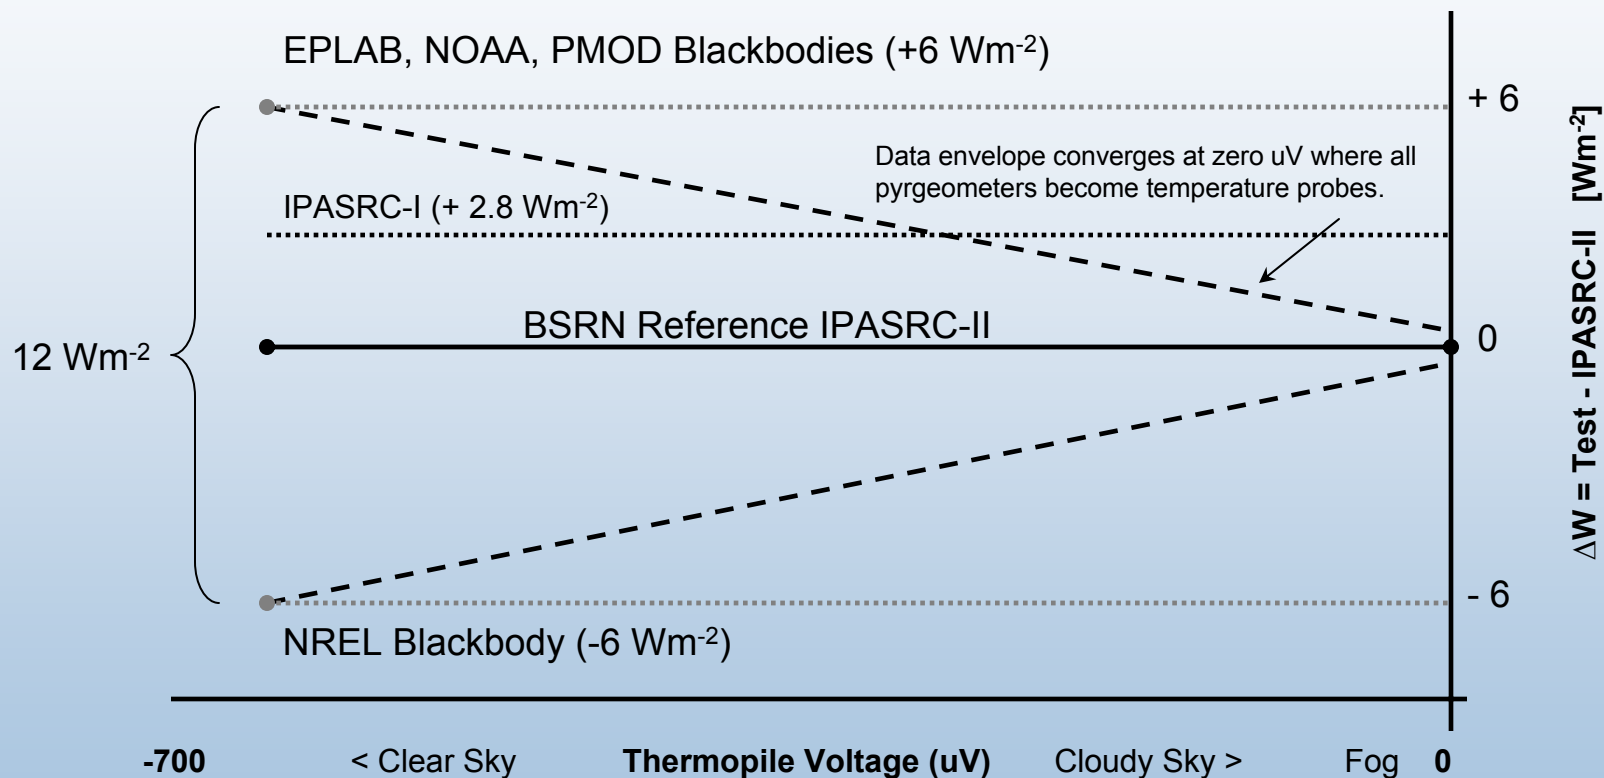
EPLAB, NOAA, PMOD Blackbodies (+6 Wm$^{-2}$)

+ 6

Data envelope converges at zero uV where all pyrgeometers become temperature probes.

IPASRC-I (+ 2.8 Wm$^{-2}$)

$\Delta$W = Test - IPASRC-II [Wm$^{-2}$]

12 Wm$^{-2}$

BSRN Reference IPASRC-II

0

- 6

NREL Blackbody (-6 Wm$^{-2}$)

-700 < Clear Sky **Thermopile Voltage (uV)** Cloudy Sky > Fog **0**